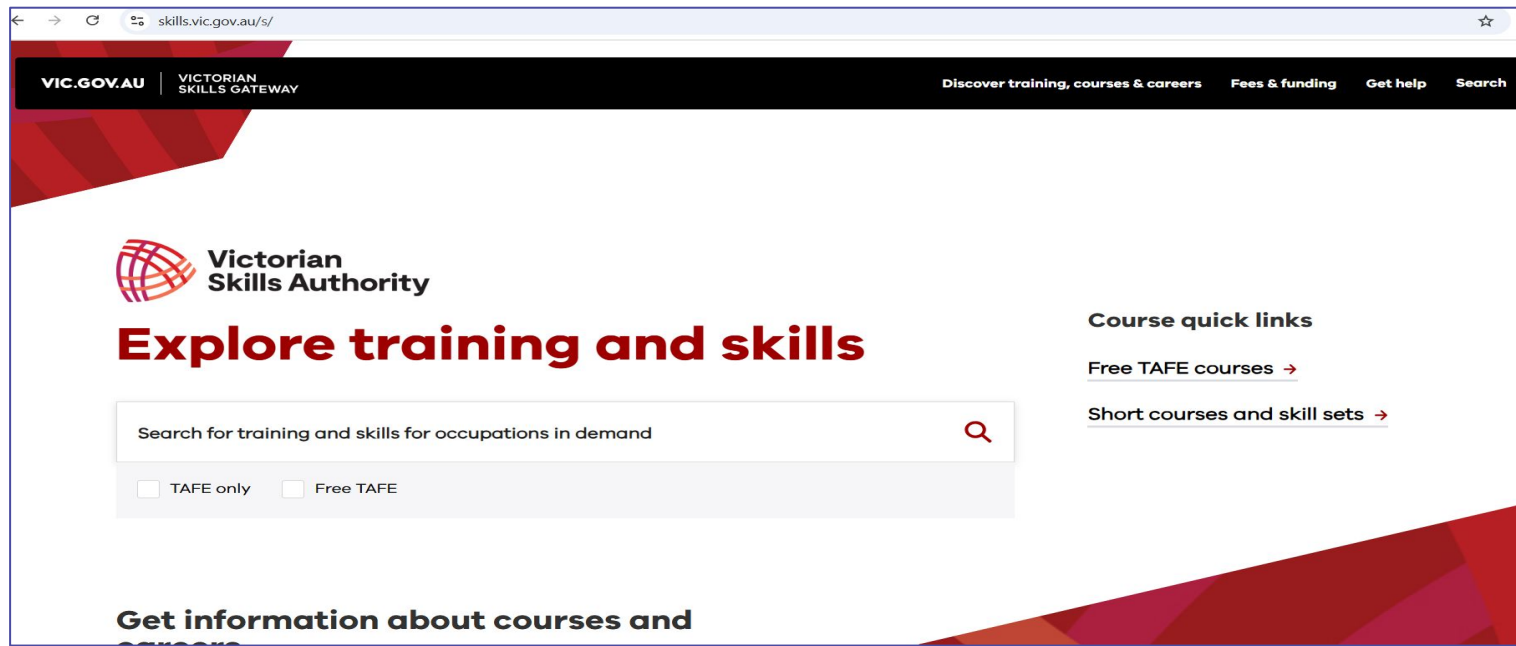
skills.vic.gov.au/s/

VIC.GOV.AU | VICTORIAN SKILLS GATEWAY

Discover training, courses & careers Fees & funding Get help Search

Victorian Skills Authority

Explore training and skills

Search for training and skills for occupations in demand

TAFE only Free TAFE

Course quick links

Free TAFE courses →

Short courses and skill sets →

Get information about courses and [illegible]